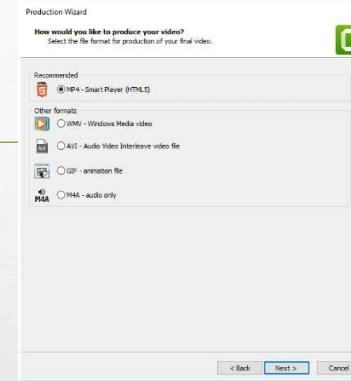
Production Wizard

How would you like to produce your video?
Select the file format for production of your final video.

Recommended

MP4 - Smart Player (HTML5)

Other formats

WMV - Windows Media video

AVI - Audio Video Interleave video file

GIF - animation file

M4A - audio only

M4A

< Back

Next >

Cancel